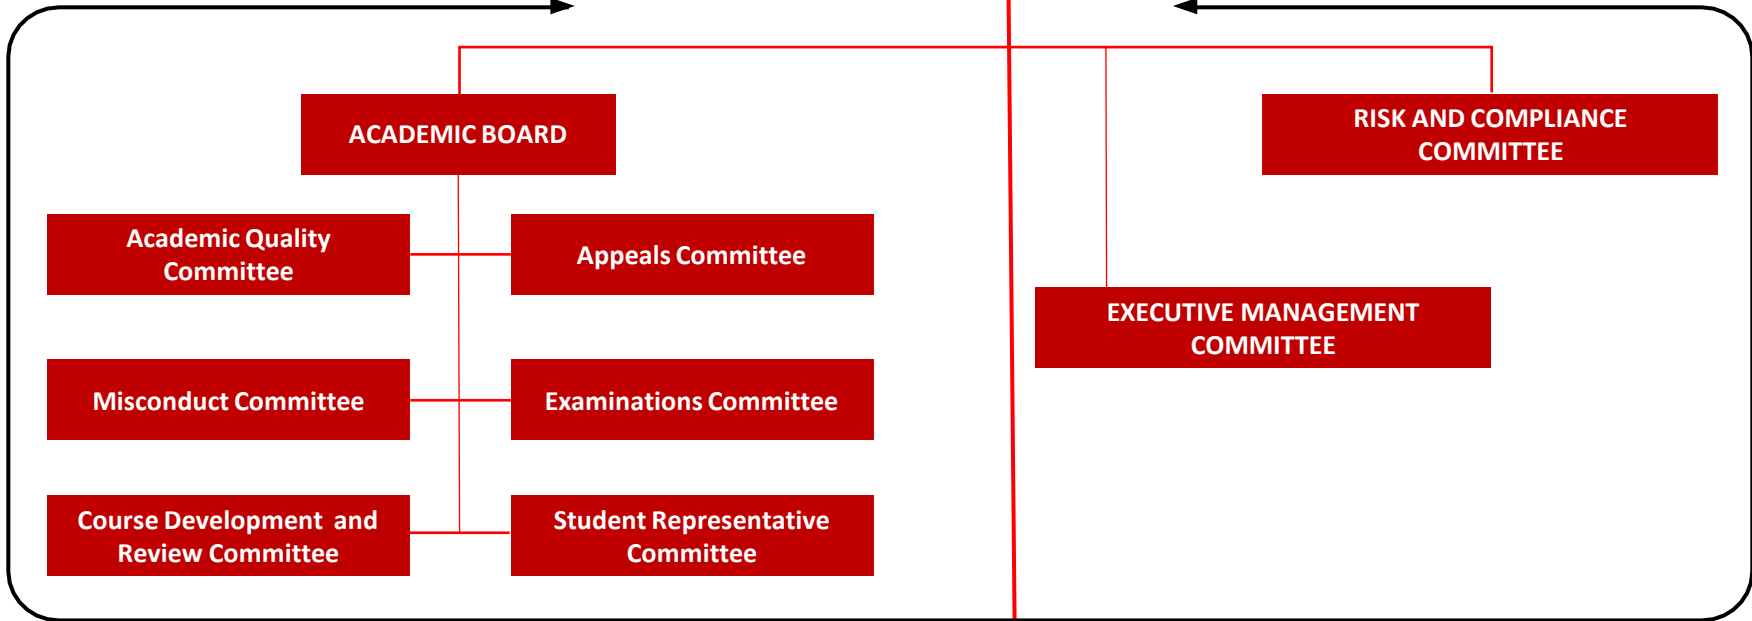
ACADEMIC BOARD

RISK AND COMPLIANCE COMMITTEE

Academic Quality Committee

Appeals Committee

EXECUTIVE MANAGEMENT COMMITTEE

Misconduct Committee

Examinations Committee

Course Development and Review Committee

Student Representative Committee